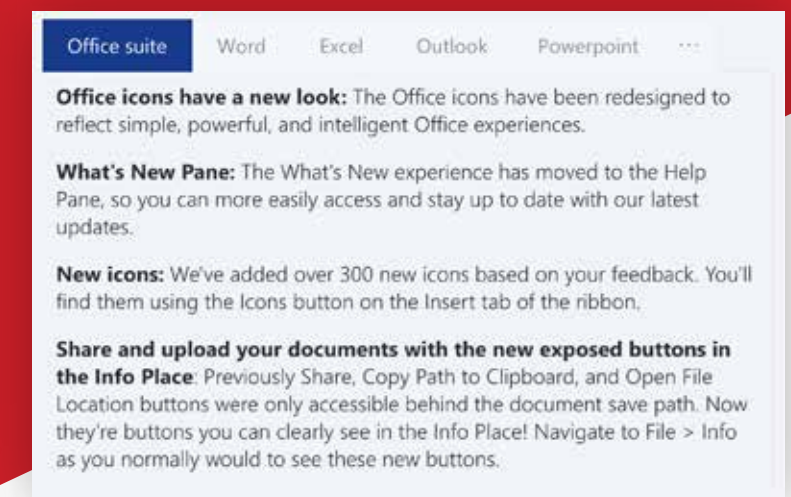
Office suite Word Excel Outlook Powerpoint ···

**Office icons have a new look:** The Office icons have been redesigned to reflect simple, powerful, and intelligent Office experiences.

**What's New Pane:** The What's New experience has moved to the Help Pane, so you can more easily access and stay up to date with our latest updates.

**New icons:** We've added over 300 new icons based on your feedback. You'll find them using the Icons button on the Insert tab of the ribbon.

**Share and upload your documents with the new exposed buttons in the Info Place**: Previously Share, Copy Path to Clipboard, and Open File Location buttons were only accessible behind the document save path. Now they're buttons you can clearly see in the Info Place! Navigate to File > Info as you normally would to see these new buttons.